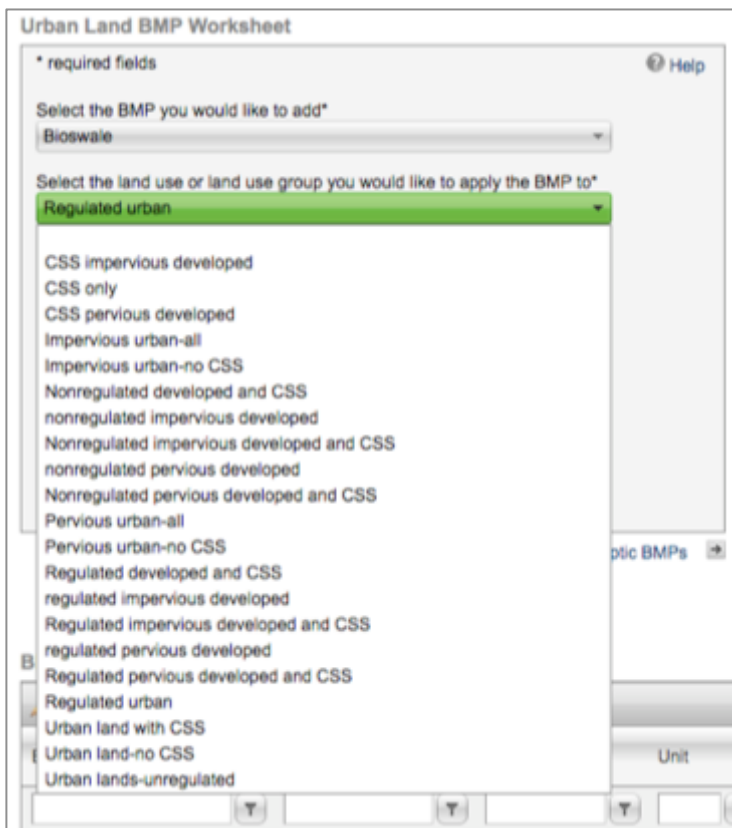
Urban Land BMP Worksheet

* required fields

Help

Select the BMP you would like to add*

Bioswale

Select the land use or land use group you would like to apply the BMP to*

Regulated urban

CSS impervious developed
CSS only
CSS pervious developed
Impervious urban-all
Impervious urban-no CSS
Nonregulated developed and CSS
nonregulated impervious developed
Nonregulated impervious developed and CSS
nonregulated pervious developed
Nonregulated pervious developed and CSS
Pervious urban-all
Pervious urban-no CSS
Regulated developed and CSS
regulated impervious developed
Regulated impervious developed and CSS
regulated pervious developed
Regulated pervious developed and CSS
Regulated urban
Urban land with CSS
Urban land-no CSS
Urban lands-unregulated

ptic BMPs

B

Unit